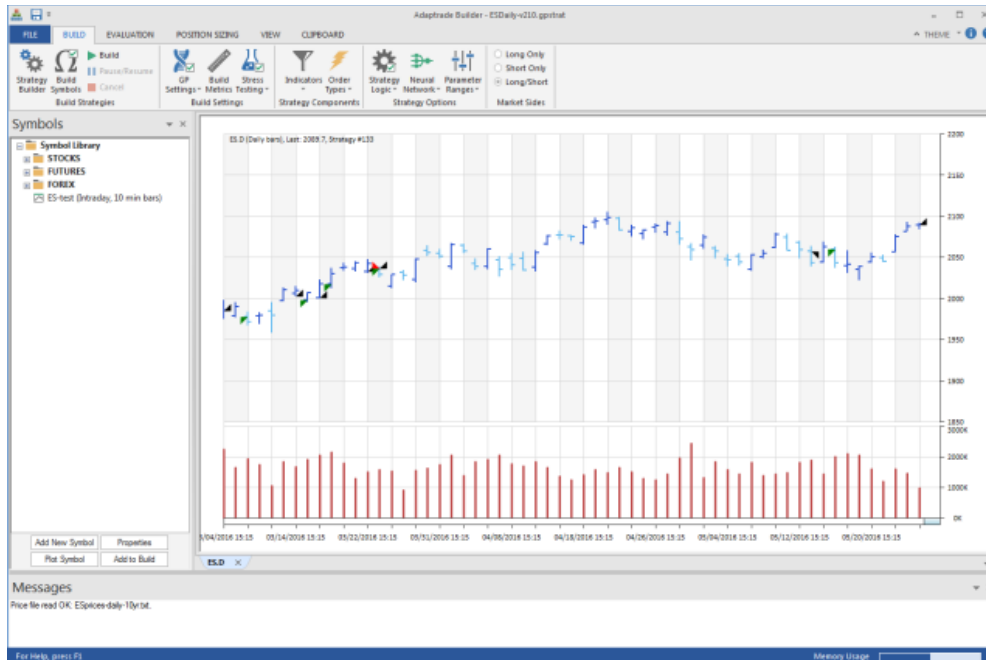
Adaptrade Builder - ESDaily-v210.gpstrat

FILE BUILD EVALUATION POSITION SIZING VIEW CLIPBOARD

THEME

Strategy Builder Build Symbols Build Pause/Resume Cancel
Build Strategies

GP Settings Build Metrics Stress Testing
Build Settings

Indicators Order Types
Strategy Components

Strategy Logic Neural Network Parameter Ranges
Strategy Options

Long Only
Short Only
Long/Short
Market Sides

Symbols

Symbol Library
STOCKS
FUTURES
FOREX
ES-test (Intraday, 10 min bars)

ES.D (Daily bars), Last: 2089.7, Strategy #133

2200
2150
2100
2050
2000
1950
1900
1850
3000K
2000K
1000K
0K

3/04/2016 15:15 | 03/14/2016 15:15 | 03/22/2016 15:15 | 03/31/2016 15:15 | 04/08/2016 15:15 | 04/18/2016 15:15 | 04/26/2016 15:15 | 05/04/2016 15:15 | 05/12/2016 15:15 | 05/20/2016 15:15

Add New Symbol Properties
Plot Symbol Add to Build

ES.D

Messages

Price file read OK: ESprices-daily-10yr.txt.

For Help, press F1

Memory Usage